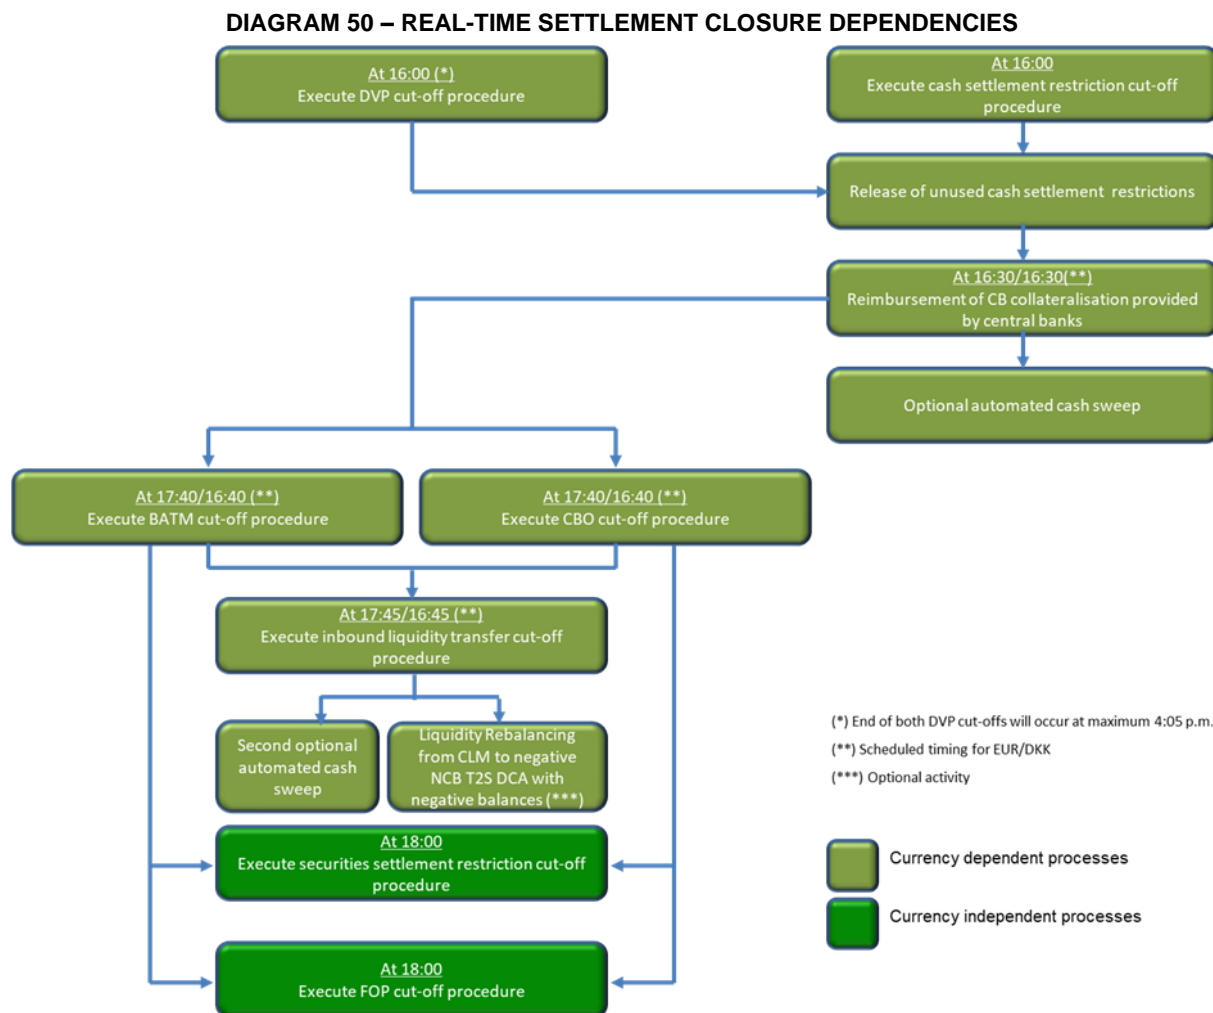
DIAGRAM 50 – REAL-TIME SETTLEMENT CLOSURE DEPENDENCIES

At 16:00 (*)
Execute DVP cut-off procedure

At 16:00
Execute cash settlement restriction cut-off procedure

Release of unused cash settlement restrictions

At 16:30/16:30(**)
Reimbursement of CB collateralisation provided by central banks

Optional automated cash sweep

At 17:40/16:40 (**)
Execute BATM cut-off procedure

At 17:40/16:40 (**)
Execute CBO cut-off procedure

At 17:45/16:45 (**)
Execute inbound liquidity transfer cut-off procedure

Second optional automated cash sweep

Liquidity Rebalancing from CLM to negative NCB T2S DCA with negative balances (***)

At 18:00
Execute securities settlement restriction cut-off procedure

At 18:00
Execute FOP cut-off procedure

(*) End of both DVP cut-offs will occur at maximum 4:05 p.m.
(**) Scheduled timing for EUR/DKK
(***) Optional activity

Currency dependent processes

Currency independent processes